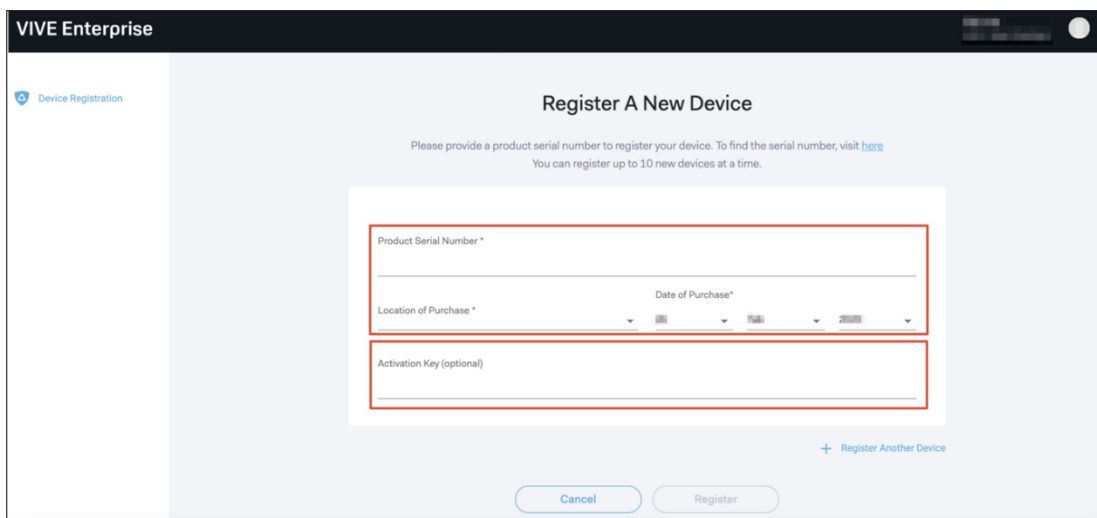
VIVE Enterprise

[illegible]

Device Registration

Register A New Device

Please provide a product serial number to register your device. To find the serial number, visit here
You can register up to 10 new devices at a time.

Product Serial Number *

Location of Purchase *

Date of Purchase*

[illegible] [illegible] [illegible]

Activation Key (optional)

+ Register Another Device

Cancel

Register